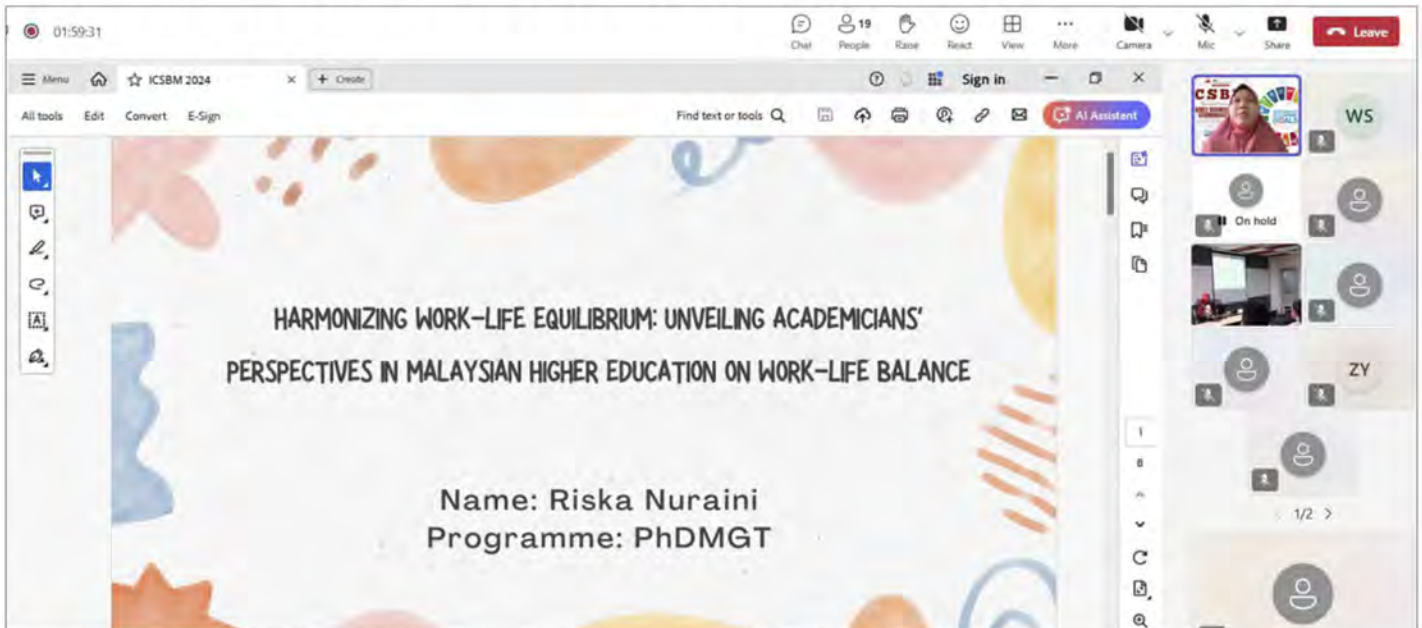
01:59:31

Chat People 19 Raise React View More Camera Mic Share Leave

Menu ICSBM 2024 Create Sign in

All tools Edit Convert E-Sign Find text or tools AI Assistant

HARMONIZING WORK-LIFE EQUILIBRIUM: UNVEILING ACADEMICIANS' PERSPECTIVES IN MALAYSIAN HIGHER EDUCATION ON WORK-LIFE BALANCE

Name: Riska Nuraini
Programme: PhDMGT

1
8

WS
On hold
ZY
1/2